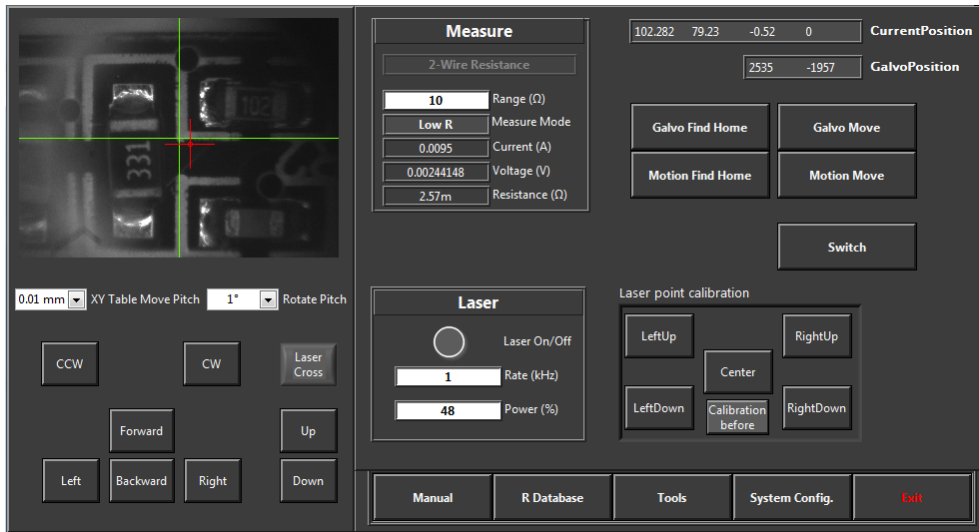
331

102

0.01 mm XY Table Move Pitch 1° Rotate Pitch

CCW

CW

Laser Cross

Forward

Up

Left

Backward

Right

Down

Measure

2-Wire Resistance

10 Range (Ω)

Low R Measure Mode

0.0095 Current (A)

0.00244148 Voltage (V)

2.57m Resistance (Ω)

102.282 79.23 -0.52 0 CurrentPosition

2535 -1957 GalvoPosition

Galvo Find Home

Galvo Move

Motion Find Home

Motion Move

Switch

Laser

Laser On/Off

1 Rate (kHz)

48 Power (%)

Laser point calibration

LeftUp

RightUp

Center

LeftDown

Calibration before

RightDown

Manual

R Database

Tools

System Config.

Exit